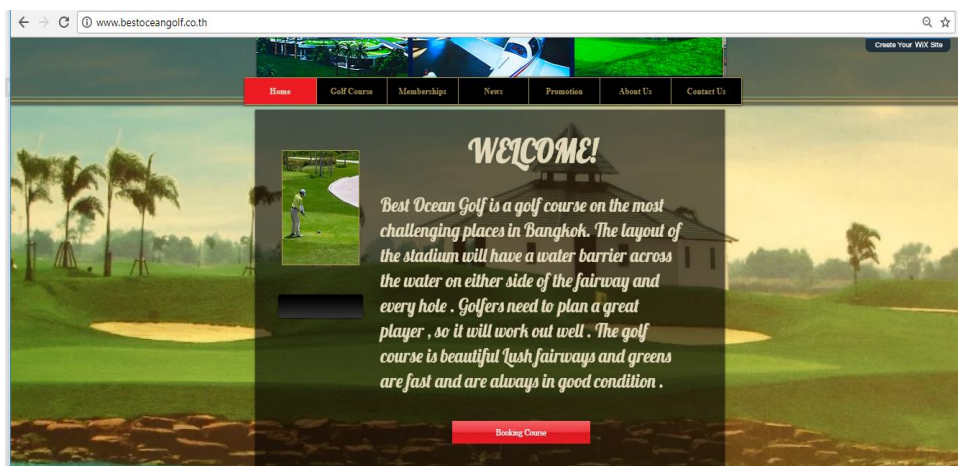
www.bestoceangolf.co.th

Create Your WiX Site

Home | Golf Course | Memberships | News | Promotion | About Us | Contact Us

WELCOME!

Best Ocean Golf is a golf course on the most challenging places in Bangkok. The layout of the stadium will have a water barrier across the water on either side of the fairway and every hole . Golfers need to plan a great player , so it will work out well . The golf course is beautiful Lush fairways and greens are fast and are always in good condition .

Booking Course